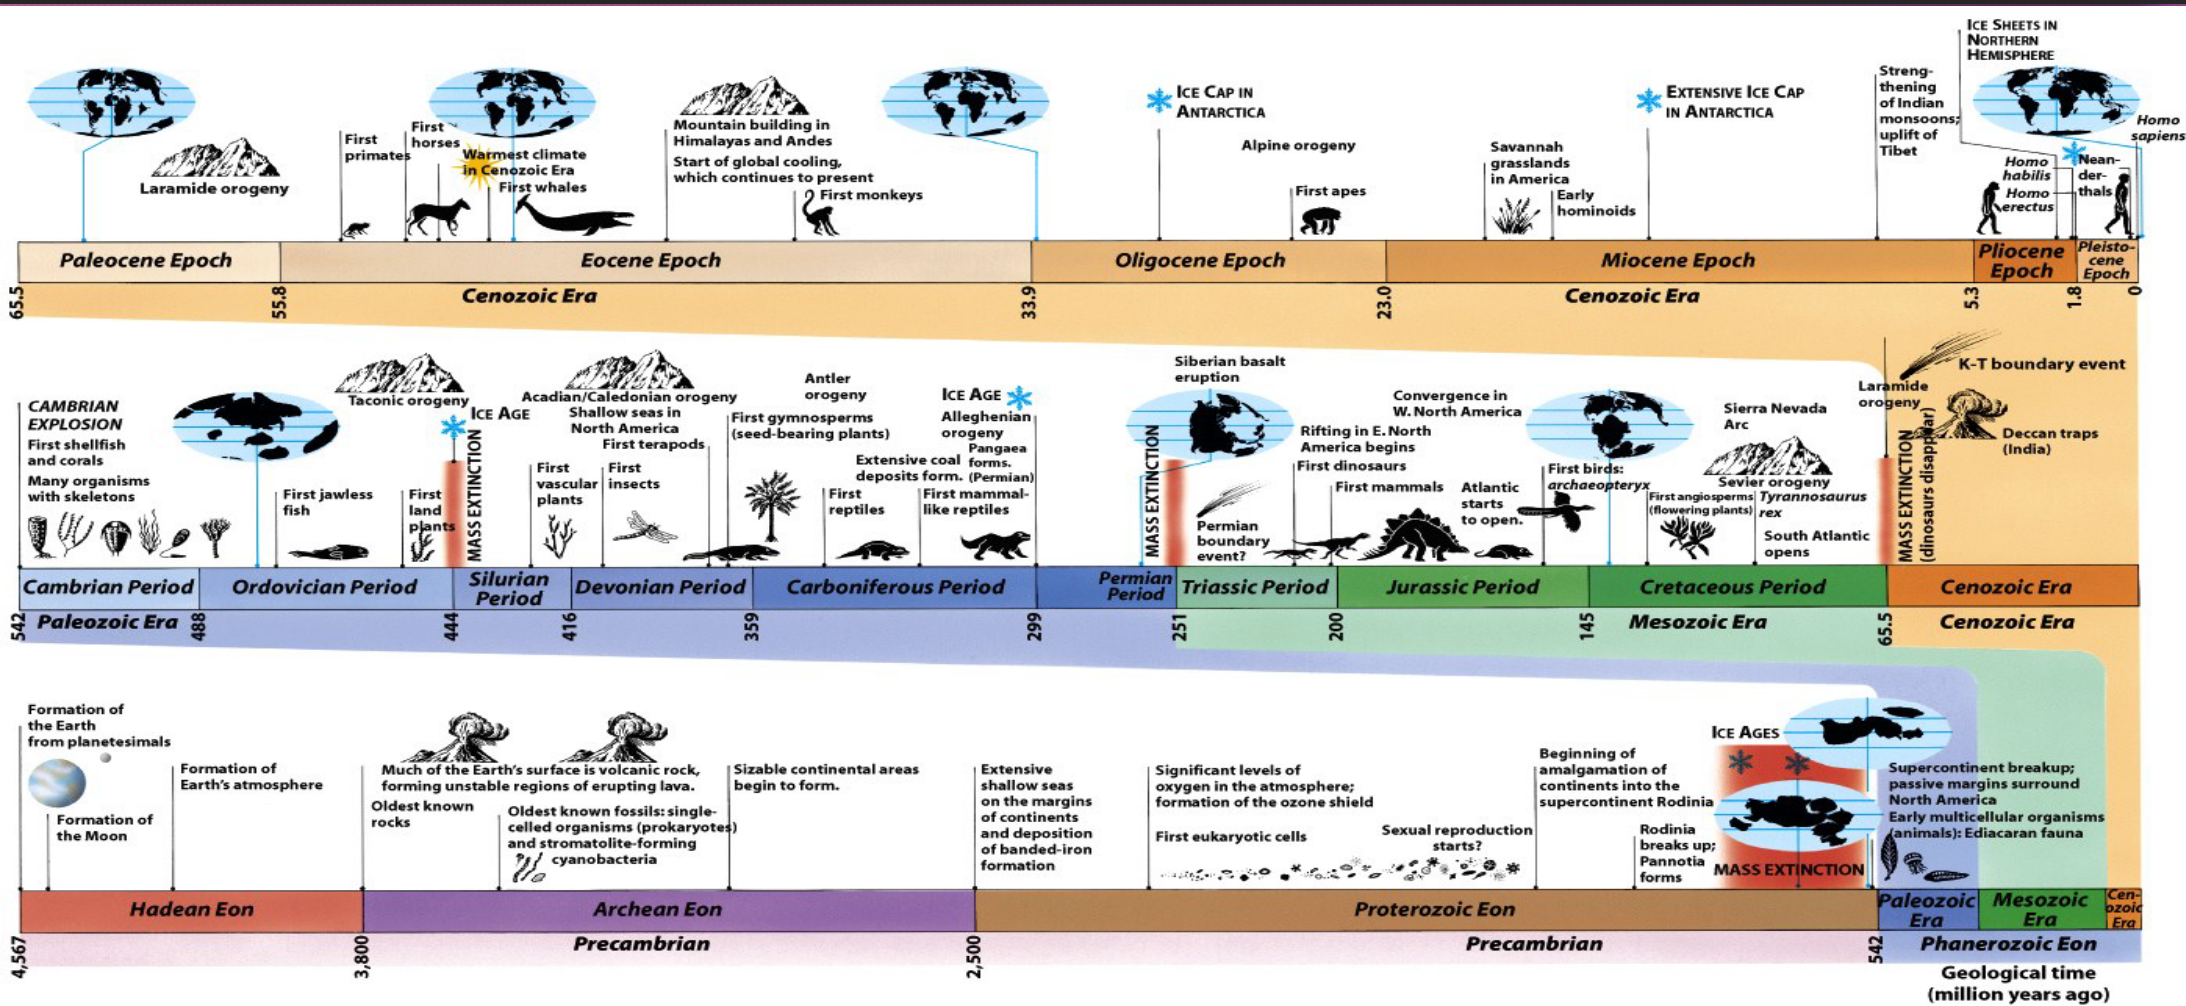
Laramide orogeny

First primates

First horses

Warmest climate in Cenozoic Era

First whales

Mountain building in Himalayas and Andes

Start of global cooling, which continues to present

First monkeys

Ice Cap in Antarctica

Alpine orogeny

First apes

Savannah grasslands in America

Early hominoids

Extensive Ice Cap in Antarctica

Streng-thening of Indian monsoons; uplift of Tibet

Ice Sheets in Northern Hemisphere

Homo habilis

Homo erectus

Nean-der-thals

Homo sapiens

| Paleocene Epoch | Eocene Epoch | Oligocene Epoch | Miocene Epoch | Pliocene Epoch | Pleisto-cene Epoch |
|---|---|---|---|---|---|

65.5 55.8 Cenozoic Era 33.9 23.0 Cenozoic Era 5.3 1.8 0

CAMBRIAN EXPLOSION

First shellfish and corals

Many organisms with skeletons

First jawless fish

Taconic orogeny

Ice Age

First land plants

MASS EXTINCTION

Acadian/Caledonian orogeny

Shallow seas in North America

First terapods

First vascular plants

First insects

Antler orogeny

First gymnosperms (seed-bearing plants)

Ice Age

Alleghenian orogeny

Extensive coal deposits form.

Pangaea forms. (Permian)

First reptiles

First mammal-like reptiles

Siberian basalt eruption

MASS EXTINCTION

Permian boundary event?

Rifting in E. North America begins

First dinosaurs

First mammals

Convergence in W. North America

Atlantic starts to open.

First birds: archaeopteryx

Sierra Nevada Arc

Sevier orogeny

First angiosperms (flowering plants)

Tyrannosaurus rex

South Atlantic opens

Laramide orogeny

K-T boundary event

MASS EXTINCTION (dinosaurs disappear)

Deccan traps (India)

| Cambrian Period | Ordovician Period | Silurian Period | Devonian Period | Carboniferous Period | Permian Period | Triassic Period | Jurassic Period | Cretaceous Period | Cenozoic Era |
|---|---|---|---|---|---|---|---|---|---|

542 Paleozoic Era 488 444 416 359 299 251 200 145 Mesozoic Era 65.5 Cenozoic Era

Formation of the Earth from planetesimals

Formation of the Moon

Formation of Earth's atmosphere

Much of the Earth's surface is volcanic rock, forming unstable regions of erupting lava.

Oldest known rocks

Oldest known fossils: single-celled organisms (prokaryotes) and stromatolite-forming cyanobacteria

Sizable continental areas begin to form.

Extensive shallow seas on the margins of continents and deposition of banded-iron formation

Significant levels of oxygen in the atmosphere; formation of the ozone shield

First eukaryotic cells

Sexual reproduction starts?

Beginning of amalgamation of continents into the supercontinent Rodinia

Rodinia breaks up; Pannotia forms

Ice Ages

MASS EXTINCTION

Supercontinent breakup; passive margins surround North America

Early multicellular organisms (animals): Ediacaran fauna

| Hadean Eon | Archean Eon | Proterozoic Eon | Paleozoic Era | Mesozoic Era | Cen-ozoic Era |
|---|---|---|---|---|---|

4,567 3,800 Precambrian 2,500 Precambrian 542 Phanerozoic Eon

Geological time (million years ago)